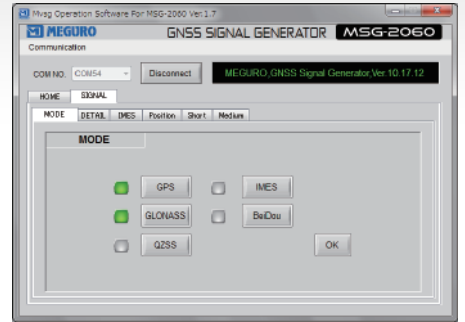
Mvsg Operation Software For MSG-2060 Ver.1.7

MEGURO

GNSS SIGNAL GENERATOR

MSG-2060

Communication

COM NO. COM54

Disconnect

MEGURO,GNSS Signal Generator,Ver.10.17.12

HOME

SIGNAL

MODE

DETAIL

IMES

Position

Short

Medium

MODE

GPS

IMES

GLONASS

BeiDou

QZSS

OK